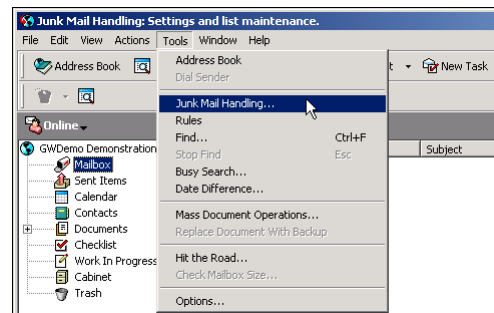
Junk Mail Handling: Settings and list maintenance.

File Edit View Actions Tools Window Help

Address Book

Online

GWDemo Demonstration

Mailbox
Sent Items
Calendar
Contacts
Documents
Checklist
Work In Progress
Cabinet
Trash

Address Book
Dial Sender
Junk Mail Handling...
Rules
Find... Ctrl+F
Stop Find Esc
Busy Search...
Date Difference...
Mass Document Operations...
Replace Document With Backup
Hit the Road...
Check Mailbox Size...
Options...

New Task

Subject